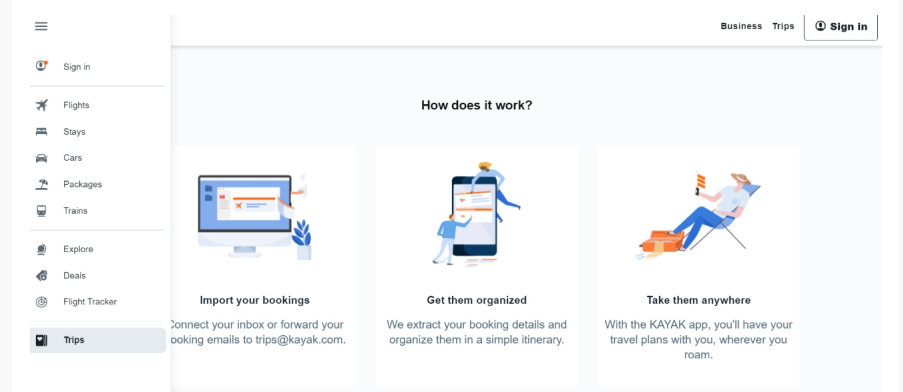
Sign in

Flights

Stays

Cars

Packages

Trains

Explore

Deals

Flight Tracker

Trips

Business Trips Sign in

How does it work?

Import your bookings

Connect your inbox or forward your ooking emails to trips@kayak.com.

Get them organized

We extract your booking details and organize them in a simple itinerary.

Take them anywhere

With the KAYAK app, you'll have your travel plans with you, wherever you roam.